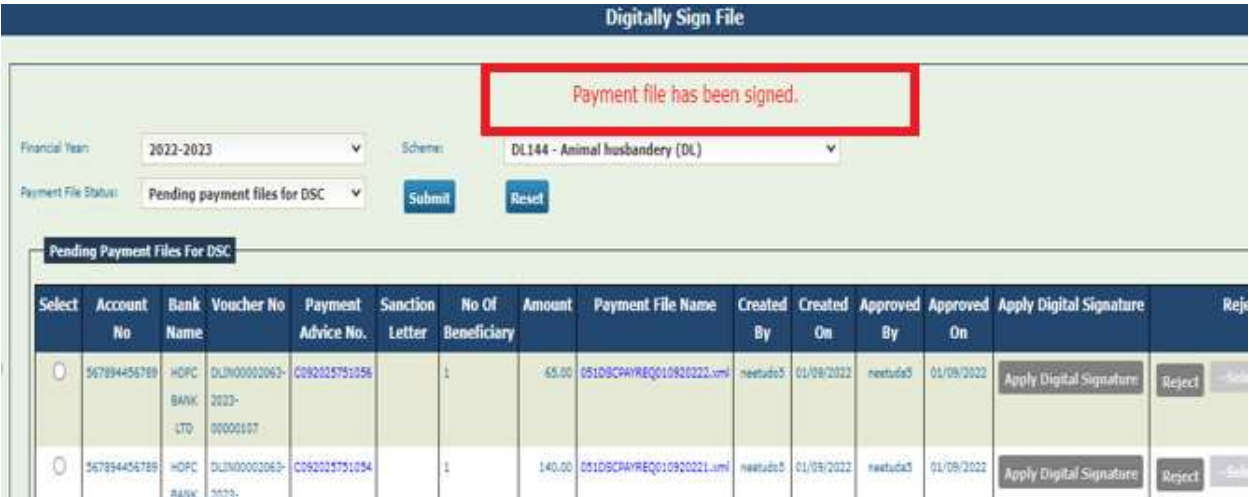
Digitally Sign File

Payment file has been signed.

Financial Year: 2022-2023
Scheme: DL144 - Animal husbandery (DL)
Payment File Status: Pending payment files for DSC
Submit
Reset

Pending Payment Files For DSC

| Select | Account No | Bank Name | Voucher No | Payment Advice No. | Sanction Letter | No Of Beneficiary | Amount | Payment File Name | Created By | Created On | Approved By | Approved On | Apply Digital Signature | Reje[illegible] |
|---|---|---|---|---|---|---|---|---|---|---|---|---|---|---|
|  | 567894456789 | HDFC BANK LTD | DLIN00002063-2023-00000107 | C092025751056 |  | 1 | 65.00 | 051DSCPAYREQ010920222.xml | neetuds5 | 01/09/2022 | neetuds5 | 01/09/2022 | Apply Digital Signature | Reject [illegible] |
|  | 567894456789 | HDFC BANK | DLIN00002063-2023- | C092025751054 |  | 1 | 140.00 | 051DSCPAYREQ010920221.xml | neetuds5 | 01/09/2022 | neetuds5 | 01/09/2022 | Apply Digital Signature | Reject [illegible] |